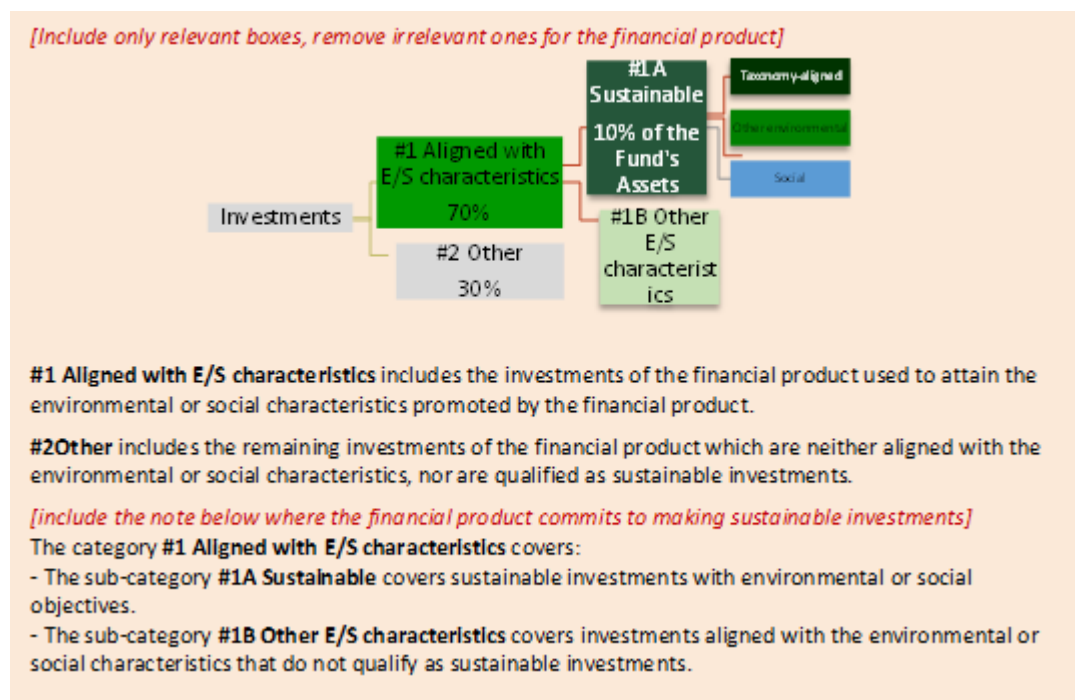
[Include only relevant boxes, remove irrelevant ones for the financial product]

Investments

#1 Aligned with E/S characteristics 70%

#2 Other 30%

#1A Sustainable 10% of the Fund's Assets

#1B Other E/S characteristics

Taxonomy-aligned

Other environmental

Social

**#1 Aligned with E/S characteristics** includes the investments of the financial product used to attain the environmental or social characteristics promoted by the financial product.

**#2Other** includes the remaining investments of the financial product which are neither aligned with the environmental or social characteristics, nor are qualified as sustainable investments.

[include the note below where the financial product commits to making sustainable investments]
The category **#1 Aligned with E/S characteristics** covers:
- The sub-category **#1A Sustainable** covers sustainable investments with environmental or social objectives.
- The sub-category **#1B Other E/S characteristics** covers investments aligned with the environmental or social characteristics that do not qualify as sustainable investments.